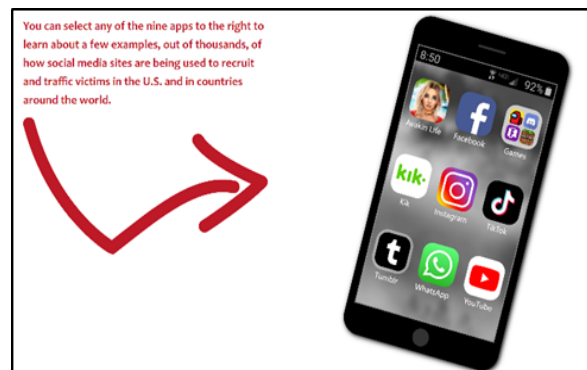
You can select any of the nine apps to the right to learn about a few examples, out of thousands, of how social media sites are being used to recruit and traffic victims in the U.S. and in countries around the world.

8:50
92%
Avakin Life
Facebook
Games
kik
Kik
Instagram
TikTok
Tumblr
WhatsApp
YouTube